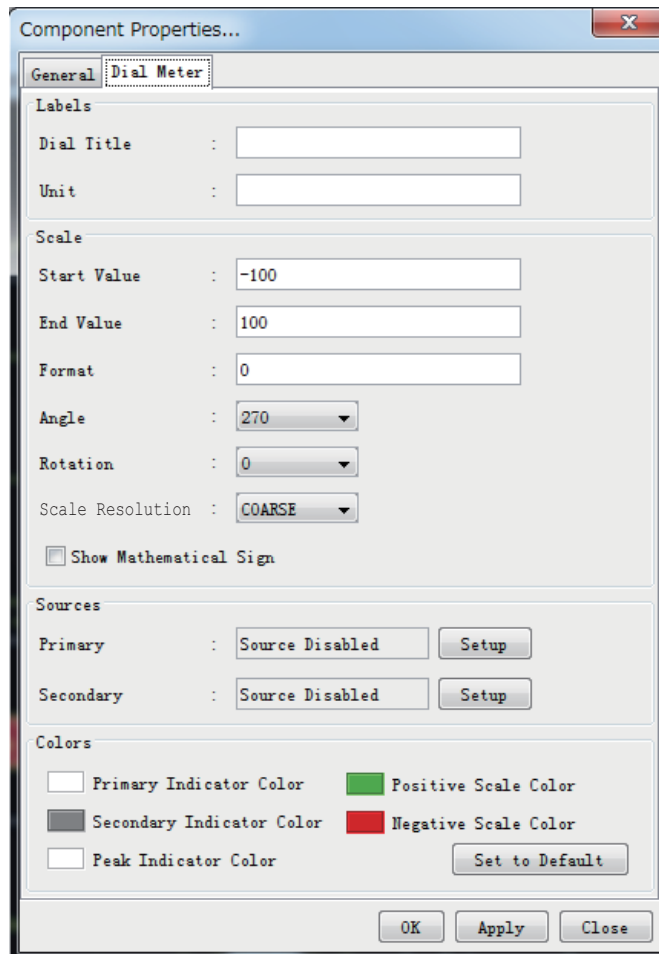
Component Properties...

General | Dial Meter

Labels

Dial Title :

Unit :

Scale

Start Value : -100

End Value : 100

Format : 0

Angle : 270

Rotation : 0

Scale Resolution : COARSE

Show Mathematical Sign

Sources

Primary : Source Disabled Setup

Secondary : Source Disabled Setup

Colors

Primary Indicator Color

Positive Scale Color

Secondary Indicator Color

Negative Scale Color

Peak Indicator Color

Set to Default

OK Apply Close